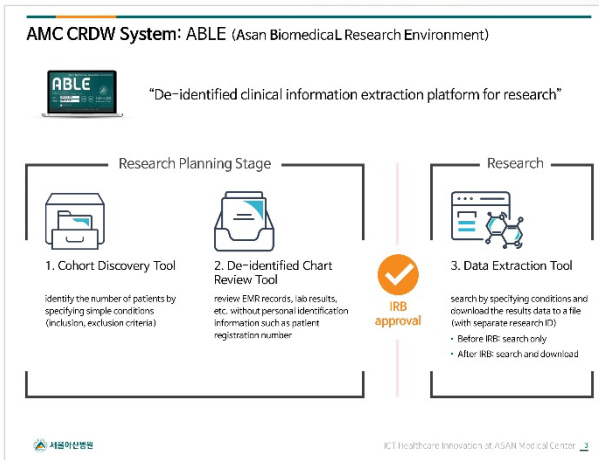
AMC CRDW System: ABLE (Asan BiomedicaL Research Environment)

ABLE

"De-identified clinical information extraction platform for research"

Research Planning Stage

1. Cohort Discovery Tool

identify the number of patients by specifying simple conditions (inclusion, exclusion criteria)

2. De-identified Chart Review Tool

review EMR records, lab results, etc. without personal identification information such as patient registration number

IRB approval

Research

3. Data Extraction Tool

search by specifying conditions and download the results data to a file (with separate research ID)

• Before IRB: search only

• After IRB: search and download

서울아산병원

ICT Healthcare Innovation at ASAN Medical Center 3